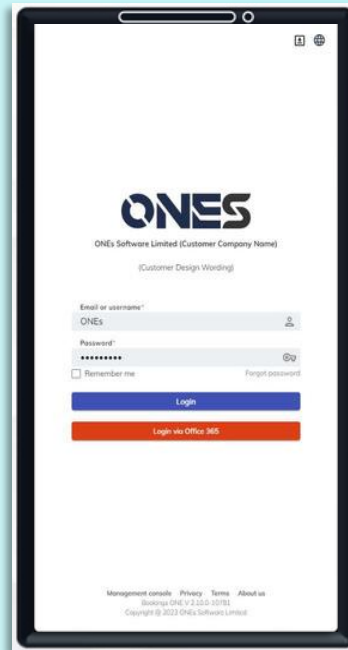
ONES

ONEs Software Limited (Customer Company Name)

(Customer Design Wording)

Email or username*

ONEs

Password*

••••••••••

Remember me

Forgot password

Login

Login via Office 365

Management console Privacy Terms About us

Bookings ONE V 2.12.0.10781

Copyright @ 2023 ONEs Software Limited